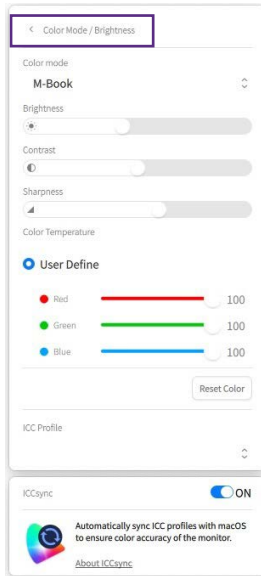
< Color Mode / Brightness

Color mode

M-Book

Brightness

Contrast

Sharpness

Color Temperature

User Define

Red 100

Green 100

Blue 100

Reset Color

ICC Profile

ICCsync

ON

Automatically sync ICC profiles with macOS to ensure color accuracy of the monitor.

About ICCsync